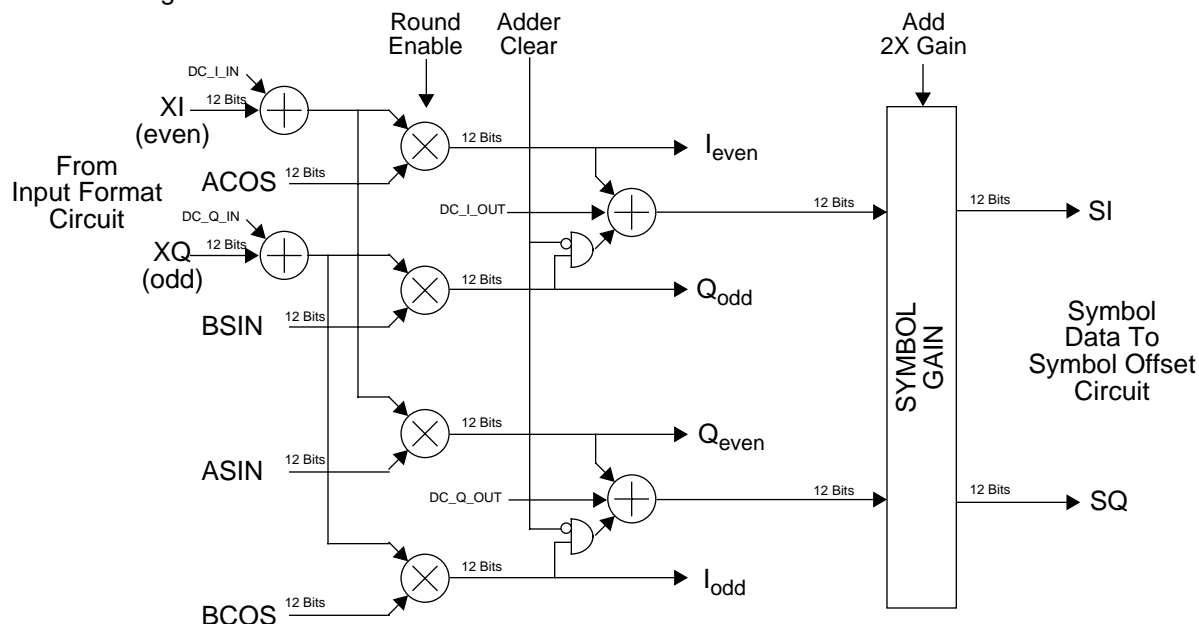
Round Enable

Adder Clear

Add 2X Gain

DC_I_IN

12 Bits

XI (even)

From Input Format Circuit

ACOS

12 Bits

12 Bits

$I_{even}$

DC_I_OUT

12 Bits

12 Bits

SI

DC_Q_IN

12 Bits

XQ (odd)

12 Bits

$Q_{odd}$

BSIN

12 Bits

SYMBOL GAIN

Symbol Data To Symbol Offset Circuit

12 Bits

$Q_{even}$

ASIN

12 Bits

DC_Q_OUT

12 Bits

12 Bits

SQ

12 Bits

$I_{odd}$

BCOS

12 Bits